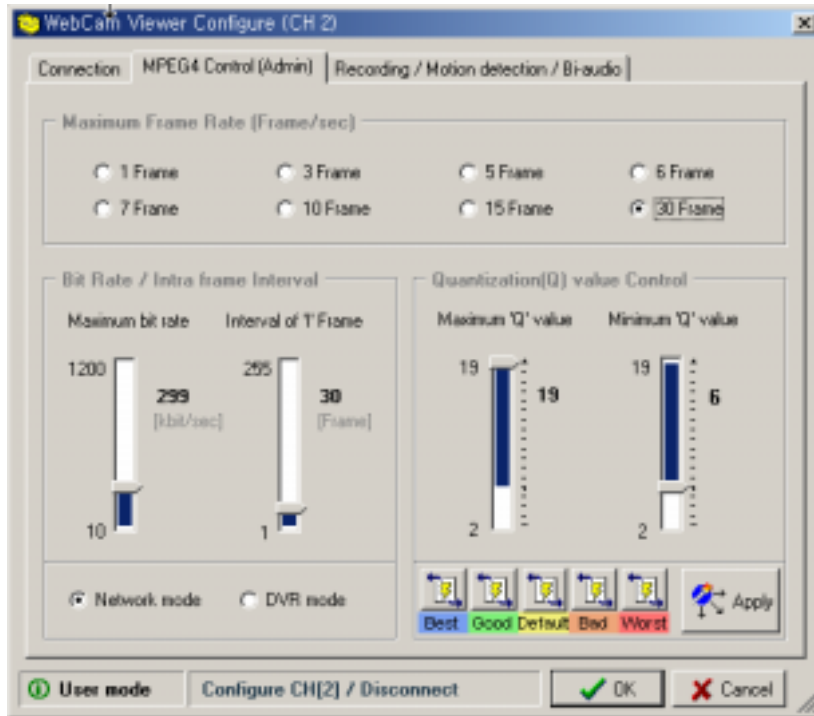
WebCam Viewer Configure (CH 2)

Connection | MPEG4 Control (Admin) | Recording / Motion detection / Bi-audio

Maximum Frame Rate (Frame/sec)

1 Frame
3 Frame
5 Frame
6 Frame
7 Frame
10 Frame
15 Frame
30 Frame

Bit Rate / Intra frame Interval

Maximum bit rate
Interval of 'I' Frame

1200
299
[kbit/sec]
10

255
30
[Frame]
1

Quantization(Q) value Control

Maximum 'Q' value
Minimum 'Q' value

19
19
2

19
6
2

Network mode
DVR mode

Best
Good
Default
Bad
Worst
Apply

User mode
Configure CH[2] / Disconnect
OK
Cancel